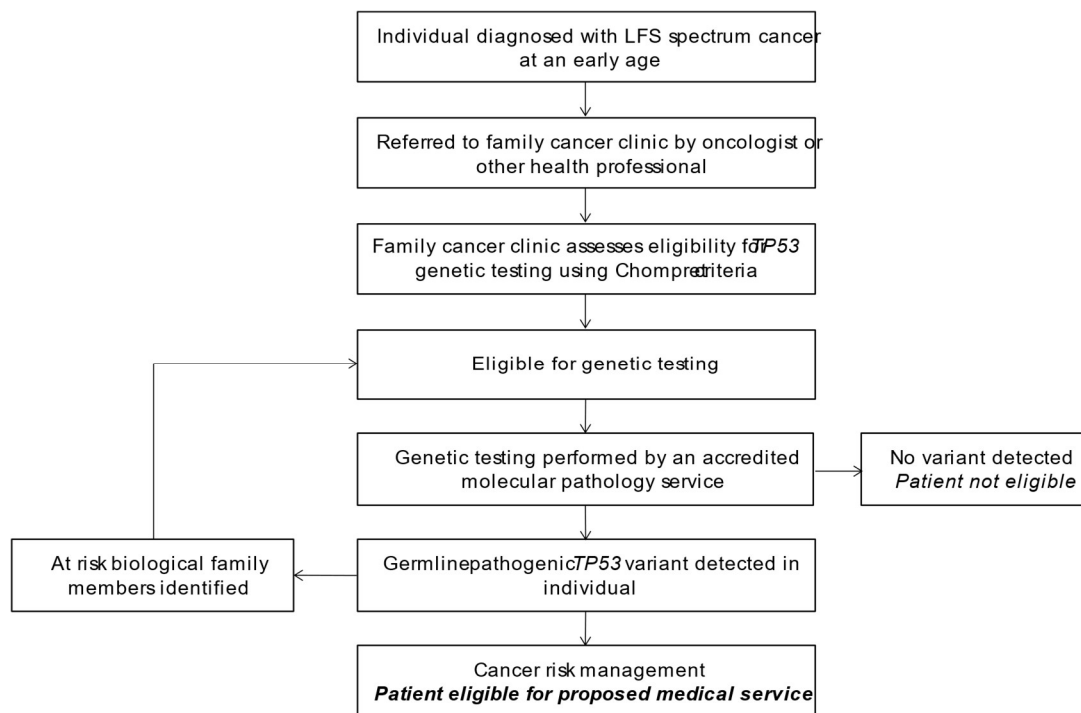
Individual diagnosed with LFS spectrum cancer at an early age

Referred to family cancer clinic by oncologist or other health professional

Family cancer clinic assesses eligibility for TP53 genetic testing using Chompret criteria

Eligible for genetic testing

Genetic testing performed by an accredited molecular pathology service

No variant detected
*Patient not eligible*

At risk biological family members identified

Germline pathogenic *TP53* variant detected in individual

Cancer risk management
***Patient eligible for proposed medical service***